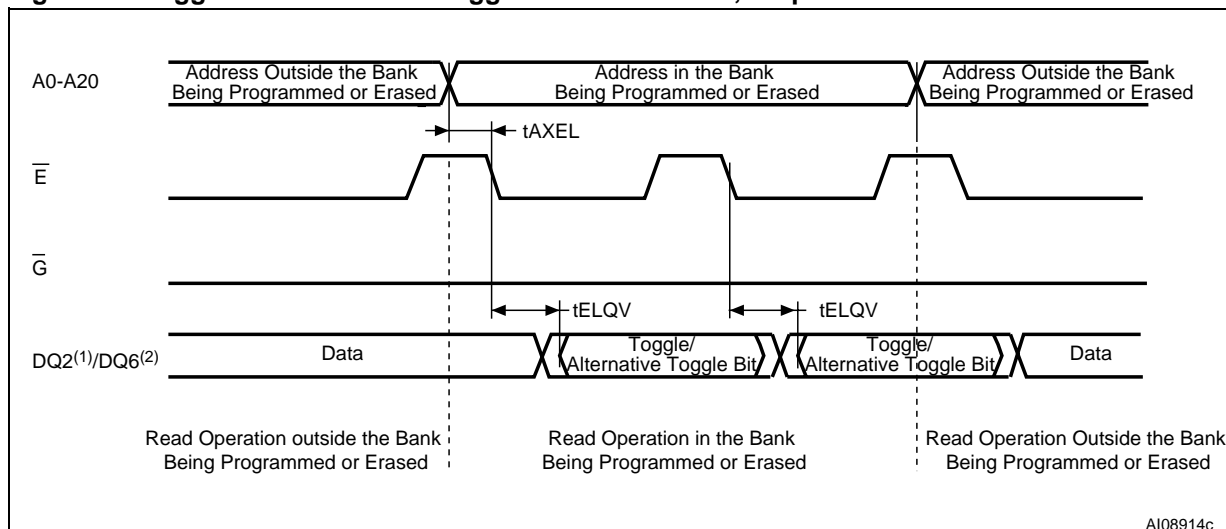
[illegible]

A0-A20

Address Outside the Bank Being Programmed or Erased

Address in the Bank Being Programmed or Erased

Address Outside the Bank Being Programmed or Erased

tAXEL

$\overline{E}$

$\overline{G}$

tELQV

tELQV

DQ2$^{(1)}$/DQ6$^{(2)}$

Data

Toggle/ Alternative Toggle Bit

Toggle/ Alternative Toggle Bit

Data

Read Operation outside the Bank Being Programmed or Erased

Read Operation in the Bank Being Programmed or Erased

Read Operation Outside the Bank Being Programmed or Erased

AI08914c